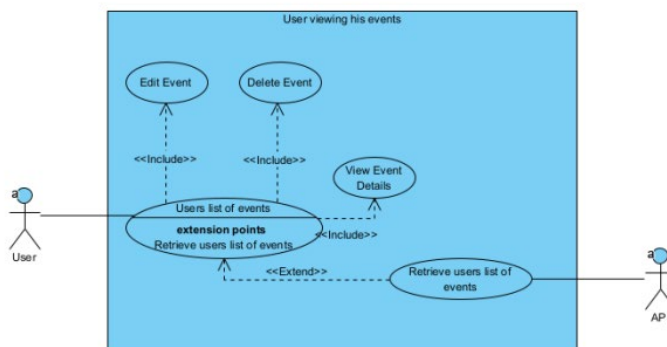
User viewing his events

Edit Event

Delete Event

<<Include>>

<<Include>>

View Event Details

a
User

Users list of events
extension points
Retrieve users list of events

<<Include>>

<<Extend>>

Retrieve users list of events

a
AP